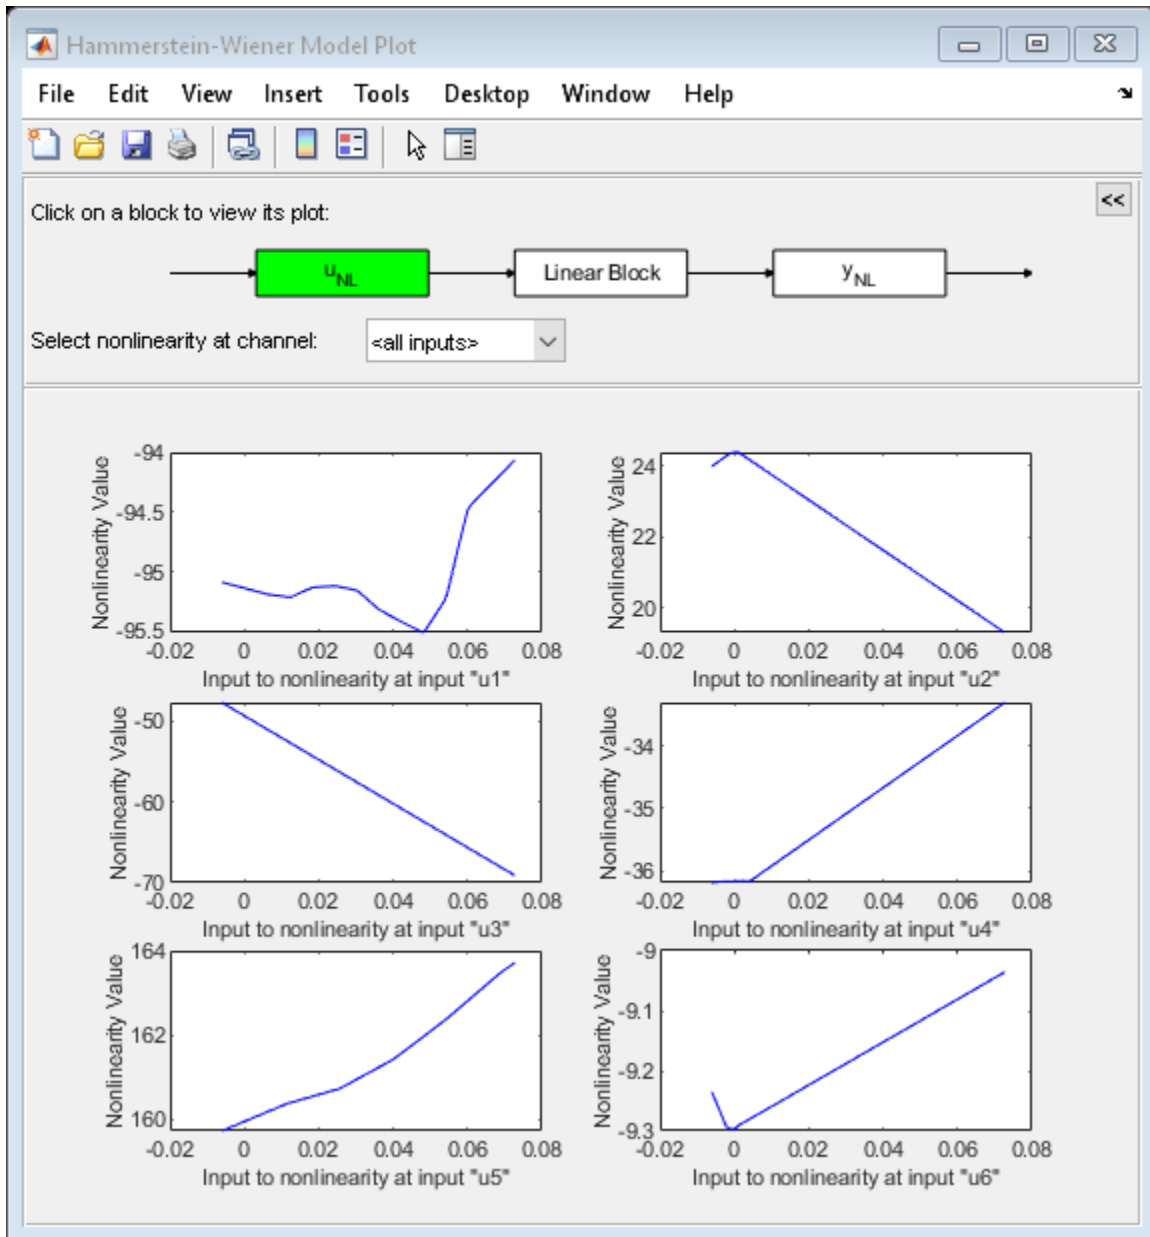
Hammerstein-Wiener Model Plot

File Edit View Insert Tools Desktop Window Help

Click on a block to view its plot:

<<

$u_{NL}$ Linear Block $y_{NL}$

Select nonlinearity at channel: <all inputs>

Nonlinearity Value
-94
-94.5
-95
-95.5
-0.02 0 0.02 0.04 0.06 0.08
Input to nonlinearity at input "u1"

Nonlinearity Value
24
22
20
-0.02 0 0.02 0.04 0.06 0.08
Input to nonlinearity at input "u2"

Nonlinearity Value
-50
-60
-70
-0.02 0 0.02 0.04 0.06 0.08
Input to nonlinearity at input "u3"

Nonlinearity Value
-34
-35
-36
-0.02 0 0.02 0.04 0.06 0.08
Input to nonlinearity at input "u4"

Nonlinearity Value
164
162
160
-0.02 0 0.02 0.04 0.06 0.08
Input to nonlinearity at input "u5"

Nonlinearity Value
-9
-9.1
-9.2
-9.3
-0.02 0 0.02 0.04 0.06 0.08
Input to nonlinearity at input "u6"